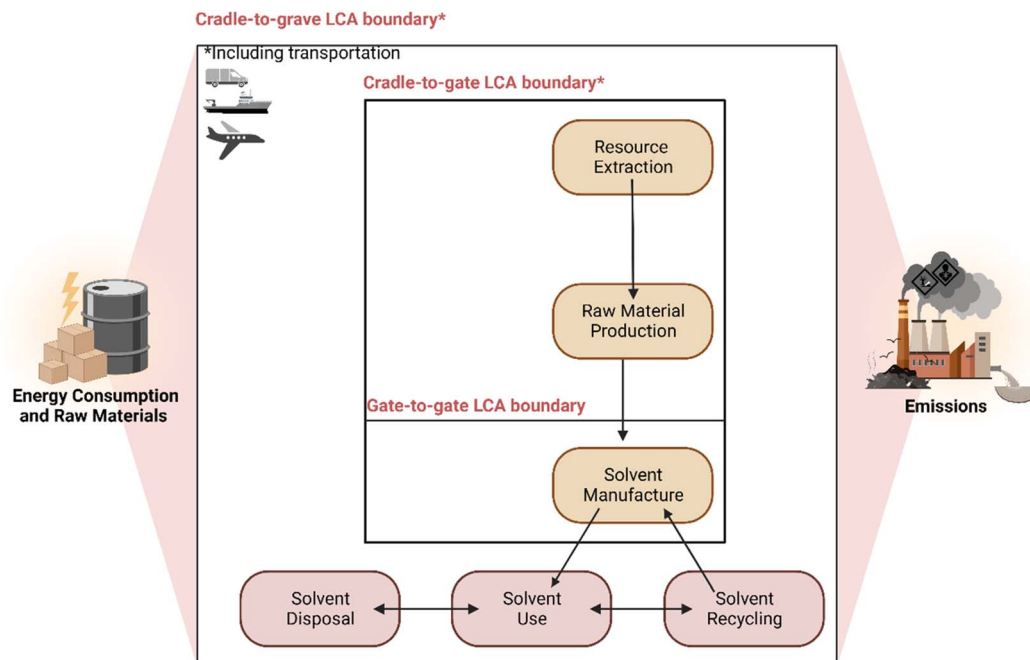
Cradle-to-grave LCA boundary*

*Including transportation

Cradle-to-gate LCA boundary*

Resource Extraction

Raw Material Production

Gate-to-gate LCA boundary

Solvent Manufacture

Energy Consumption and Raw Materials

Emissions

Solvent Disposal

Solvent Use

Solvent Recycling